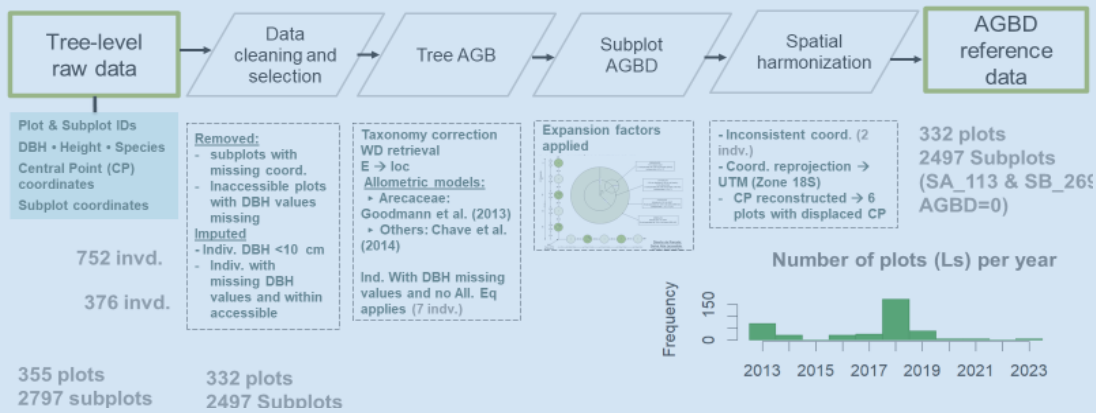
Tree-level raw data

Data cleaning and selection

Tree AGB

Subplot AGBD

Spatial harmonization

AGBD reference data

Plot & Subplot IDs
DBH • Height • Species
Central Point (CP) coordinates
Subplot coordinates

752 invd.

376 invd.

355 plots
2797 subplots

Removed:
- subplots with missing coord.
- Inaccessible plots with DBH values missing
Imputed
- Indiv. DBH <10 cm
- Indiv. with missing DBH values and within accessible

332 plots
2497 Subplots

Taxonomy correction
WD retrieval
E → loc
Allometric models:
‣ Arecaceae: Goodmann et al. (2013)
‣ Others: Chave et al. (2014)

Ind. With DBH missing values and no All. Eq applies (7 indv.)

Expansion factors applied

- Inconsistent coord. (2 indv.)
- Coord. reprojection → UTM (Zone 18S)
- CP reconstructed → 6 plots with displaced CP

332 plots
2497 Subplots
(SA_113 & SB_269 AGBD=0)

Number of plots (Ls) per year

Frequency
0
150

2013 2015 2017 2019 2021 2023